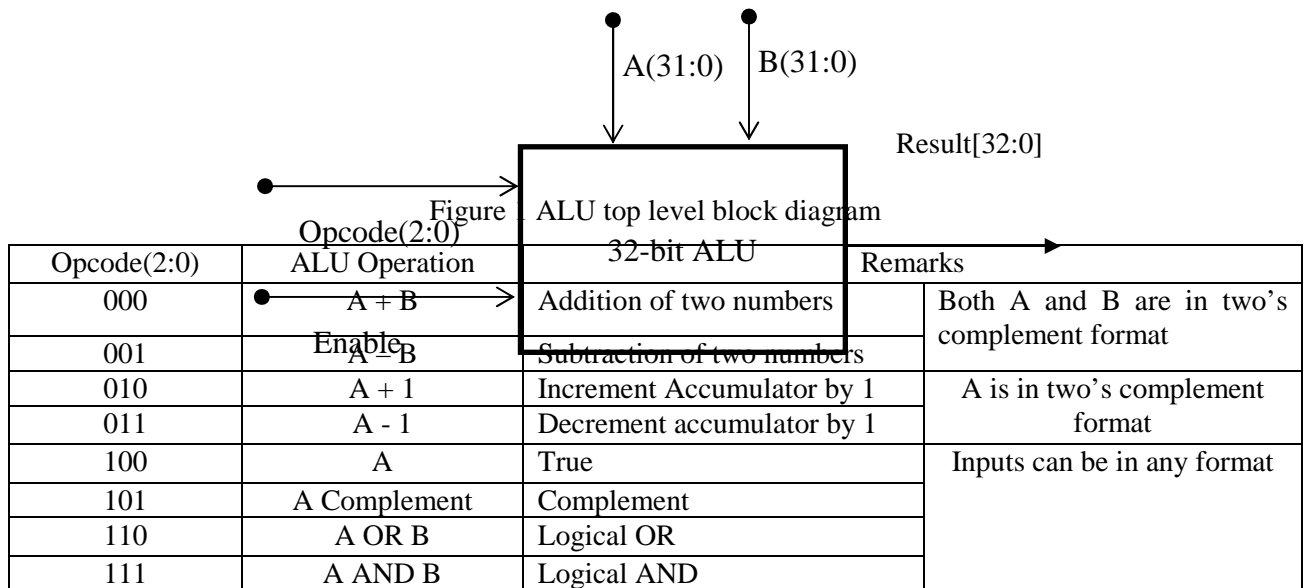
A(31:0)

B(31:0)

Result[32:0]

Figure 1 ALU top level block diagram

Opcode(2:0)

32-bit ALU

Enable

| Opcode(2:0) | ALU Operation | Remarks | |
|---|---|---|---|
| 000 | A + B | Addition of two numbers | Both A and B are in two's complement format |
| 001 | A – B | Subtraction of two numbers | |
| 010 | A + 1 | Increment Accumulator by 1 | A is in two's complement format |
| 011 | A - 1 | Decrement accumulator by 1 | |
| 100 | A | True | Inputs can be in any format |
| 101 | A Complement | Complement | |
| 110 | A OR B | Logical OR | |
| 111 | A AND B | Logical AND | |